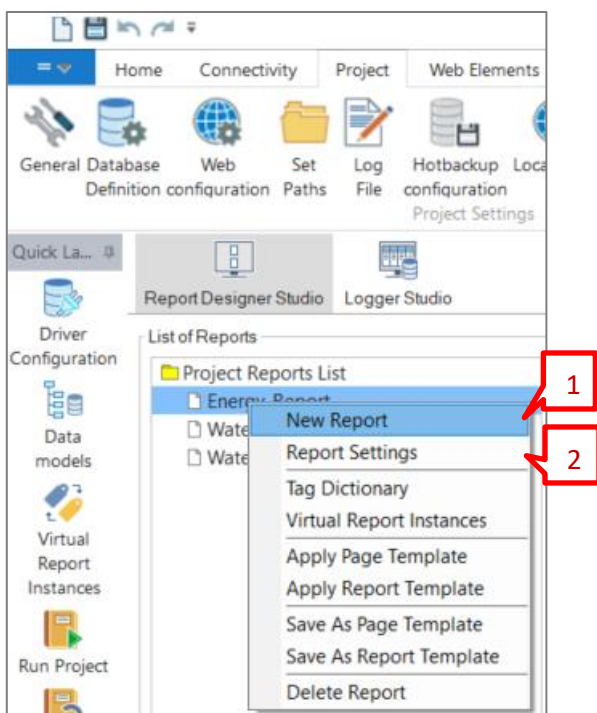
Home
Connectivity
Project
Web Elements

General
Database Definition
Web configuration
Set Paths
Log File
Hotbackup configuration
Loca
Project Settings

Quick La...
Driver Configuration
Data models
Virtual Report Instances
Run Project

Report Designer Studio
Logger Studio

List of Reports
Project Reports List
Energy Report
Wate
Wate

New Report
Report Settings
Tag Dictionary
Virtual Report Instances
Apply Page Template
Apply Report Template
Save As Page Template
Save As Report Template
Delete Report

1
2